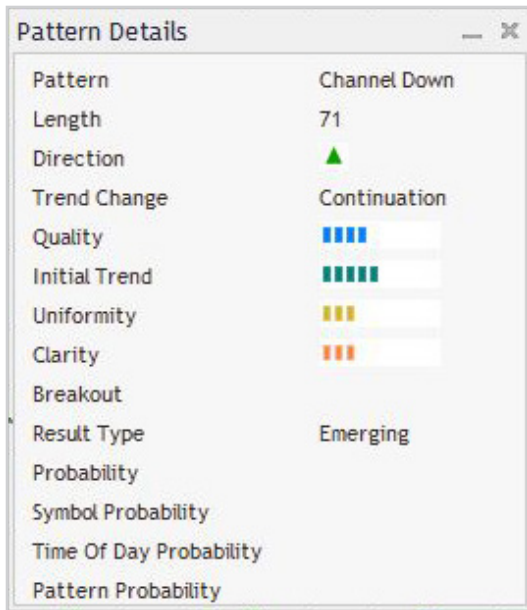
Pattern Details

| Pattern | Channel Down |
|---|---|
| Length | 71 |
| Direction | ▲ |
| Trend Change | Continuation |
| Quality | |
| Initial Trend | |
| Uniformity | |
| Clarity | |
| Breakout | |
| Result Type | Emerging |
| Probability | |
| Symbol Probability | |
| Time Of Day Probability | |
| Pattern Probability | |